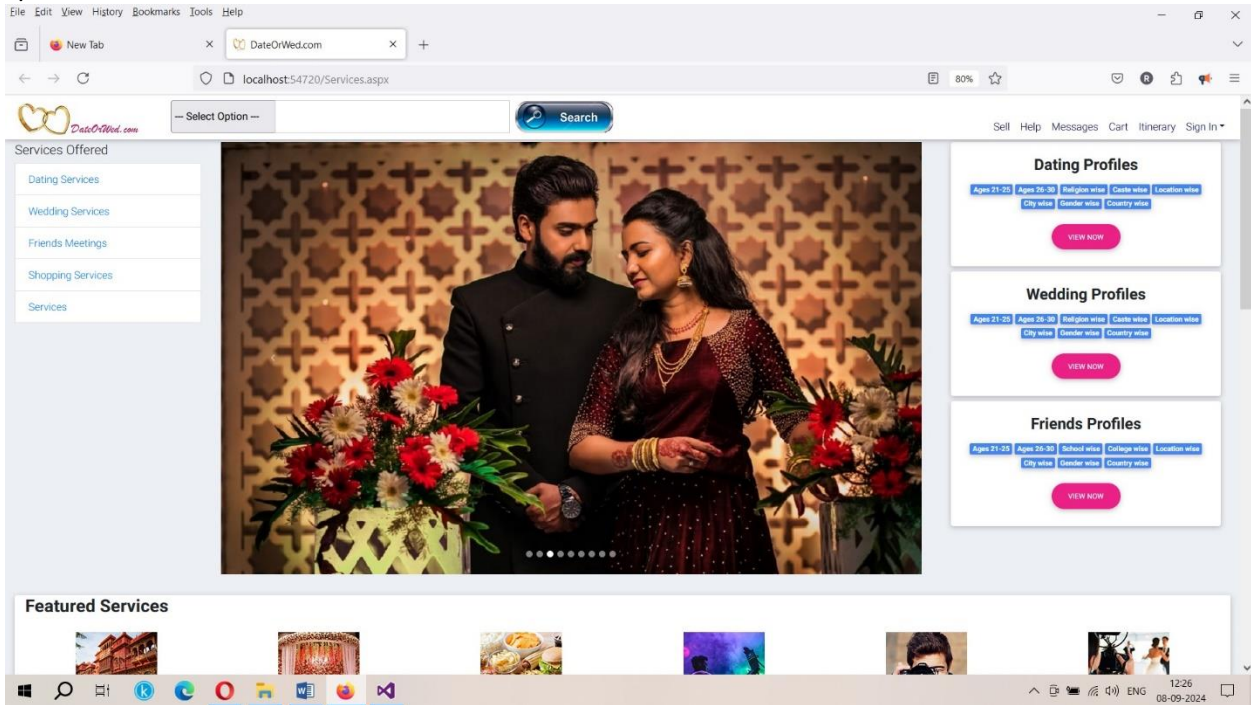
File Edit View History Bookmarks Tools Help

New Tab × DateOrWed.com × +

localhost:54720/Services.aspx

80%

DateOrWed.com

-- Select Option --

Search

Sell Help Messages Cart Itinerary Sign In

Services Offered

Dating Services

Wedding Services

Friends Meetings

Shopping Services

Services

Dating Profiles

Ages 21-25 Ages 26-30 Religion wise Caste wise Location wise City wise Gender wise Country wise

VIEW NOW

Wedding Profiles

Ages 21-25 Ages 26-30 Religion wise Caste wise Location wise City wise Gender wise Country wise

VIEW NOW

Friends Profiles

Ages 21-25 Ages 26-30 School wise College wise Location wise City wise Gender wise Country wise

VIEW NOW

Featured Services

ENG 12:26 08-09-2024